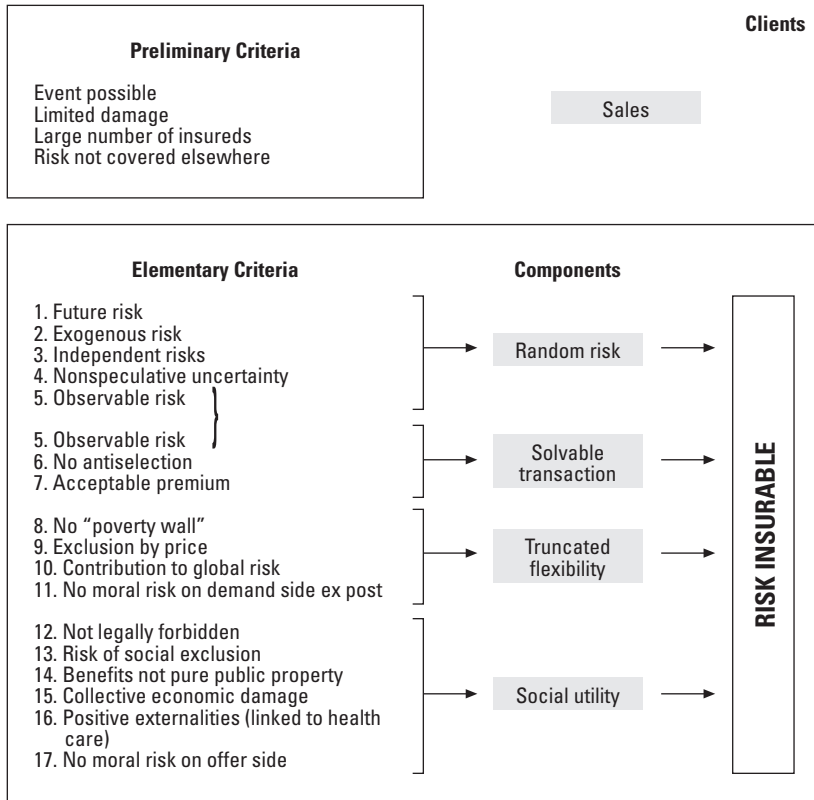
Preliminary Criteria

Event possible
Limited damage
Large number of insureds
Risk not covered elsewhere

Clients

Sales

Elementary Criteria

Components

1. Future risk
2. Exogenous risk
3. Independent risks
4. Nonspeculative uncertainty
5. Observable risk

Random risk

5. Observable risk
6. No antiselection
7. Acceptable premium

Solvable transaction

8. No "poverty wall"
9. Exclusion by price
10. Contribution to global risk
11. No moral risk on demand side ex post

Truncated flexibility

12. Not legally forbidden
13. Risk of social exclusion
14. Benefits not pure public property
15. Collective economic damage
16. Positive externalities (linked to health care)
17. No moral risk on offer side

Social utility

RISK INSURABLE